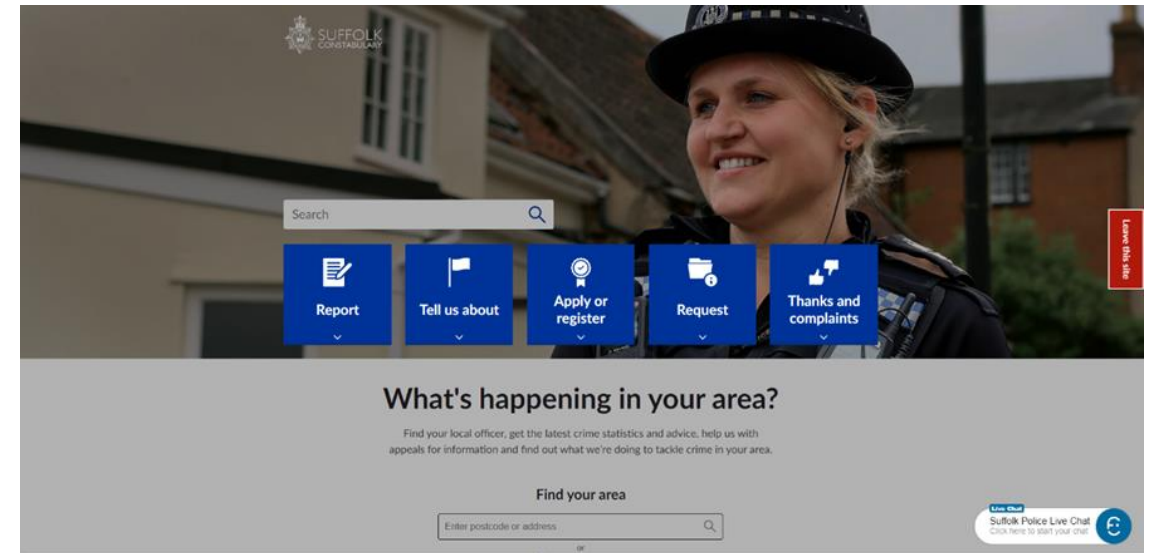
SUFFOLK CONSTABULARY

Search

Leave this site

Report

Tell us about

Apply or register

Request

Thanks and complaints

What's happening in your area?

Find your local officer, get the latest crime statistics and advice, help us with appeals for information and find out what we're doing to tackle crime in your area.

Find your area

Enter postcode or address

or

Live Chat
Suffolk Police Live Chat
Click here to start your chat